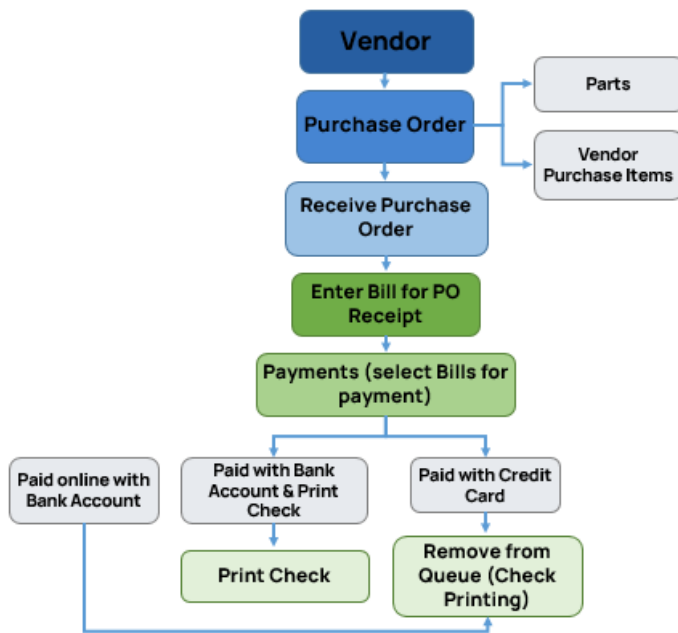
Vendor

Purchase Order

Parts

Vendor Purchase Items

Receive Purchase Order

Enter Bill for PO Receipt

Payments (select Bills for payment)

Paid online with Bank Account

Paid with Bank Account & Print Check

Paid with Credit Card

Print Check

Remove from Queue (Check Printing)